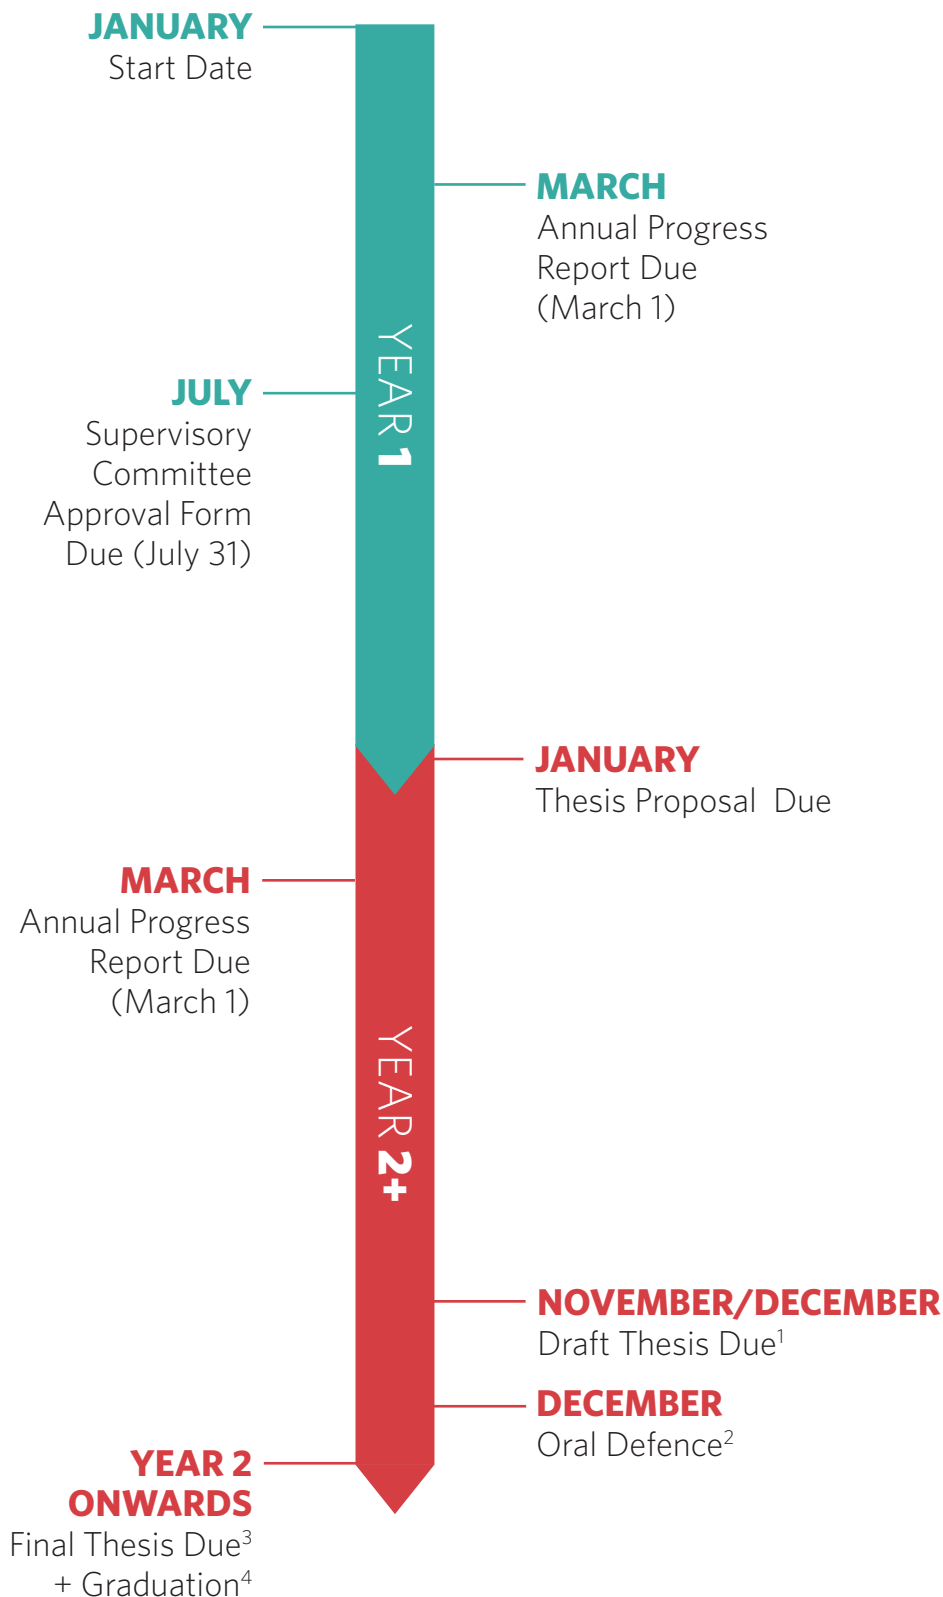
JANUARY
Start Date

MARCH
Annual Progress Report Due (March 1)

YEAR 1

JULY
Supervisory Committee Approval Form Due (July 31)

JANUARY
Thesis Proposal Due

MARCH
Annual Progress Report Due (March 1)

YEAR 2+

NOVEMBER/DECEMBER
Draft Thesis Due$^1$

DECEMBER
Oral Defence$^2$

YEAR 2 ONWARDS
Final Thesis Due$^3$ + Graduation$^4$